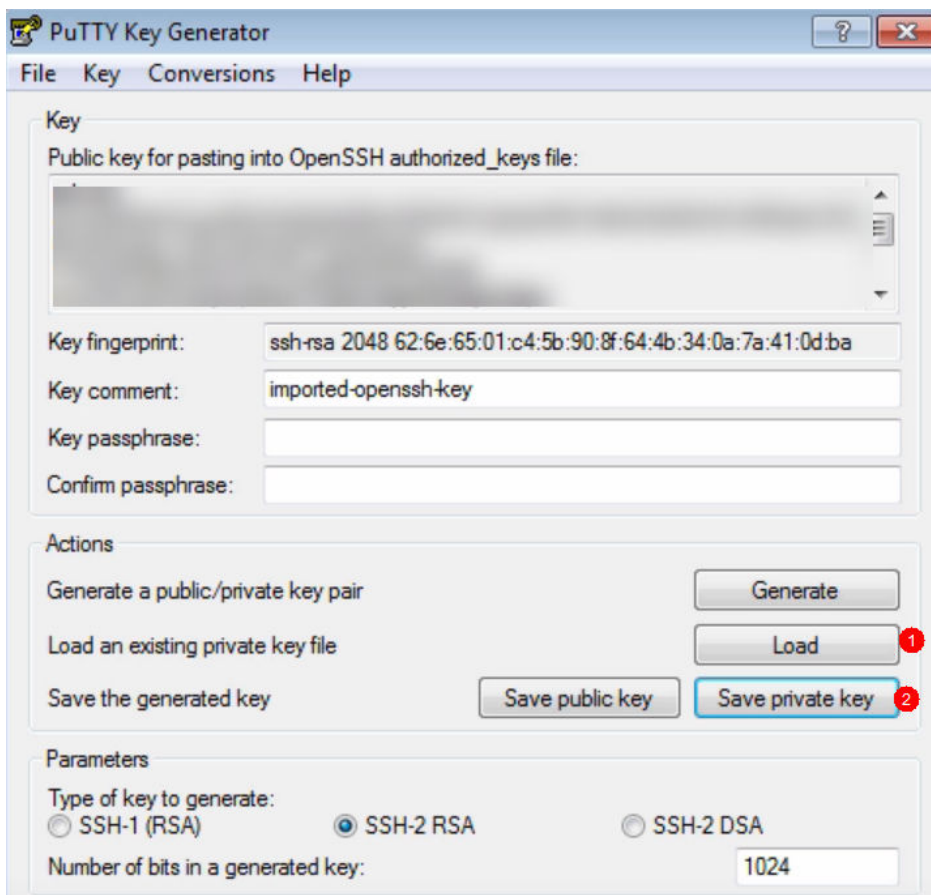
PuTTY Key Generator

?

File Key Conversions Help

Key

Public key for pasting into OpenSSH authorized_keys file:

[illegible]

Key fingerprint: ssh-rsa 2048 62:6e:65:01:c4:5b:90:8f:64:4b:34:0a:7a:41:0d:ba

Key comment: imported-openssh-key

Key passphrase:

Confirm passphrase:

Actions

Generate a public/private key pair Generate

Load an existing private key file Load 1

Save the generated key Save public key Save private key 2

Parameters

Type of key to generate:

SSH-1 (RSA) SSH-2 RSA SSH-2 DSA

Number of bits in a generated key: 1024